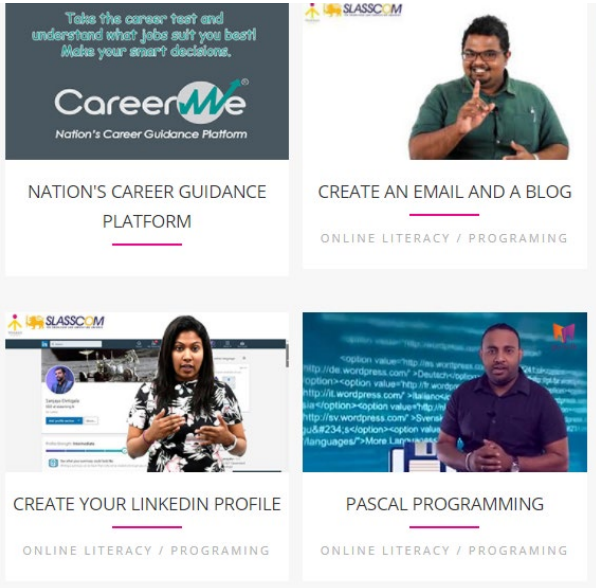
Take the career test and understand what jobs suit you best! Make your smart decisions.

CareerMe®

Nation's Career Guidance Platform

NATION'S CAREER GUIDANCE PLATFORM

SLASSCOM

CREATE AN EMAIL AND A BLOG

ONLINE LITERACY / PROGRAMING

SLASSCOM

CREATE YOUR LINKEDIN PROFILE

ONLINE LITERACY / PROGRAMING

<option value="http://de.wordpress.com/" >Deutsch</option><option value="http://fr.wordpress.com/" >Italiano</option><option value="http://it.wordpress.com/" >Svensk</option><option value="http://sv.wordpress.com/" >Svensk &#234;s</option> /languages/">More Lan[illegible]

PASCAL PROGRAMMING

ONLINE LITERACY / PROGRAMING